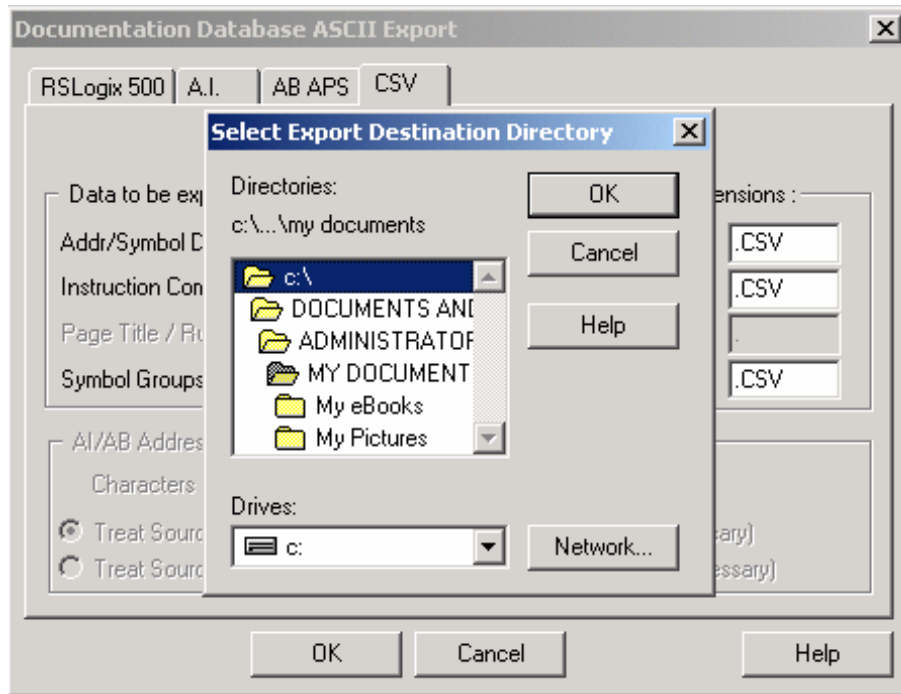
Documentation Database ASCII Export

RSLogix 500 | A.I. | AB APS | CSV

Data to be exp

Addr/Symbol D

Instruction Con

Page Title / Ru

Symbol Groups

ensions :

.CSV

.CSV

.

.CSV

AI/AB Addres

Characters

Treat Sourc

Treat Sourc

sary)

essary)

Select Export Destination Directory

Directories:

c:\...\my documents

c:\

DOCUMENTS AND

ADMINISTRATOR

MY DOCUMENT

My eBooks

My Pictures

OK

Cancel

Help

Drives:

c:

Network...

OK

Cancel

Help